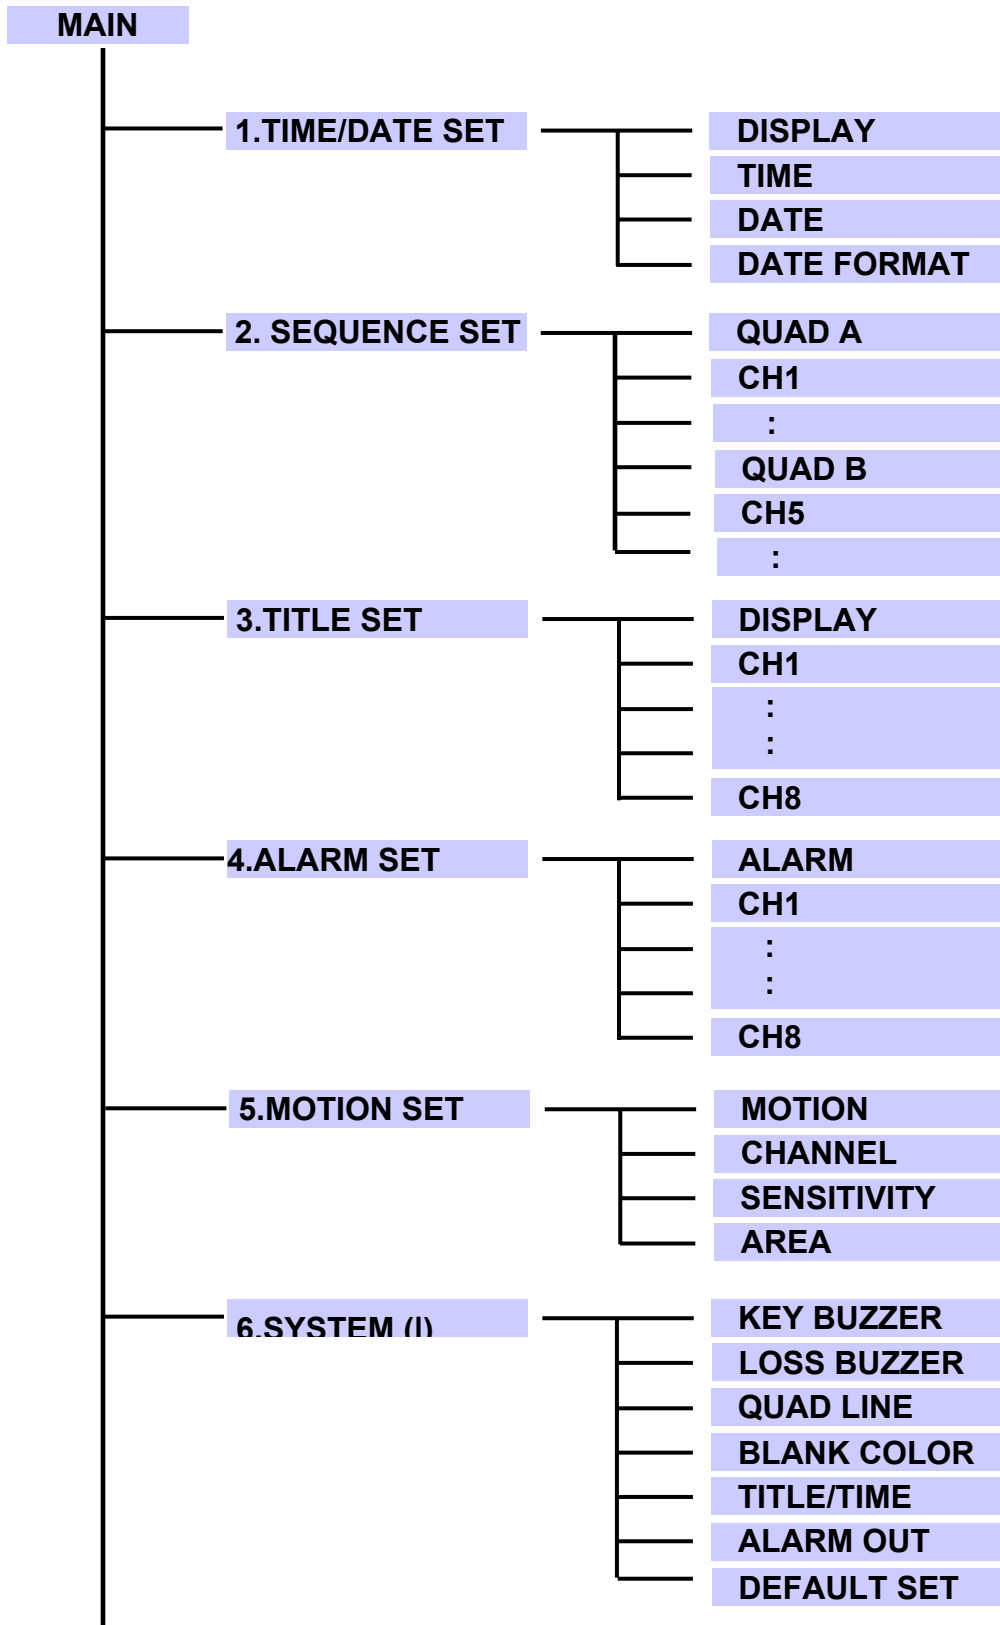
MAIN

1.TIME/DATE SET

DISPLAY
TIME
DATE
DATE FORMAT

2. SEQUENCE SET

QUAD A
CH1
:
QUAD B
CH5
:

3.TITLE SET

DISPLAY
CH1
:
:
CH8

4.ALARM SET

ALARM
CH1
:
:
CH8

5.MOTION SET

MOTION
CHANNEL
SENSITIVITY
AREA

6.SYSTEM (I)

KEY BUZZER
LOSS BUZZER
QUAD LINE
BLANK COLOR
TITLE/TIME
ALARM OUT
DEFAULT SET